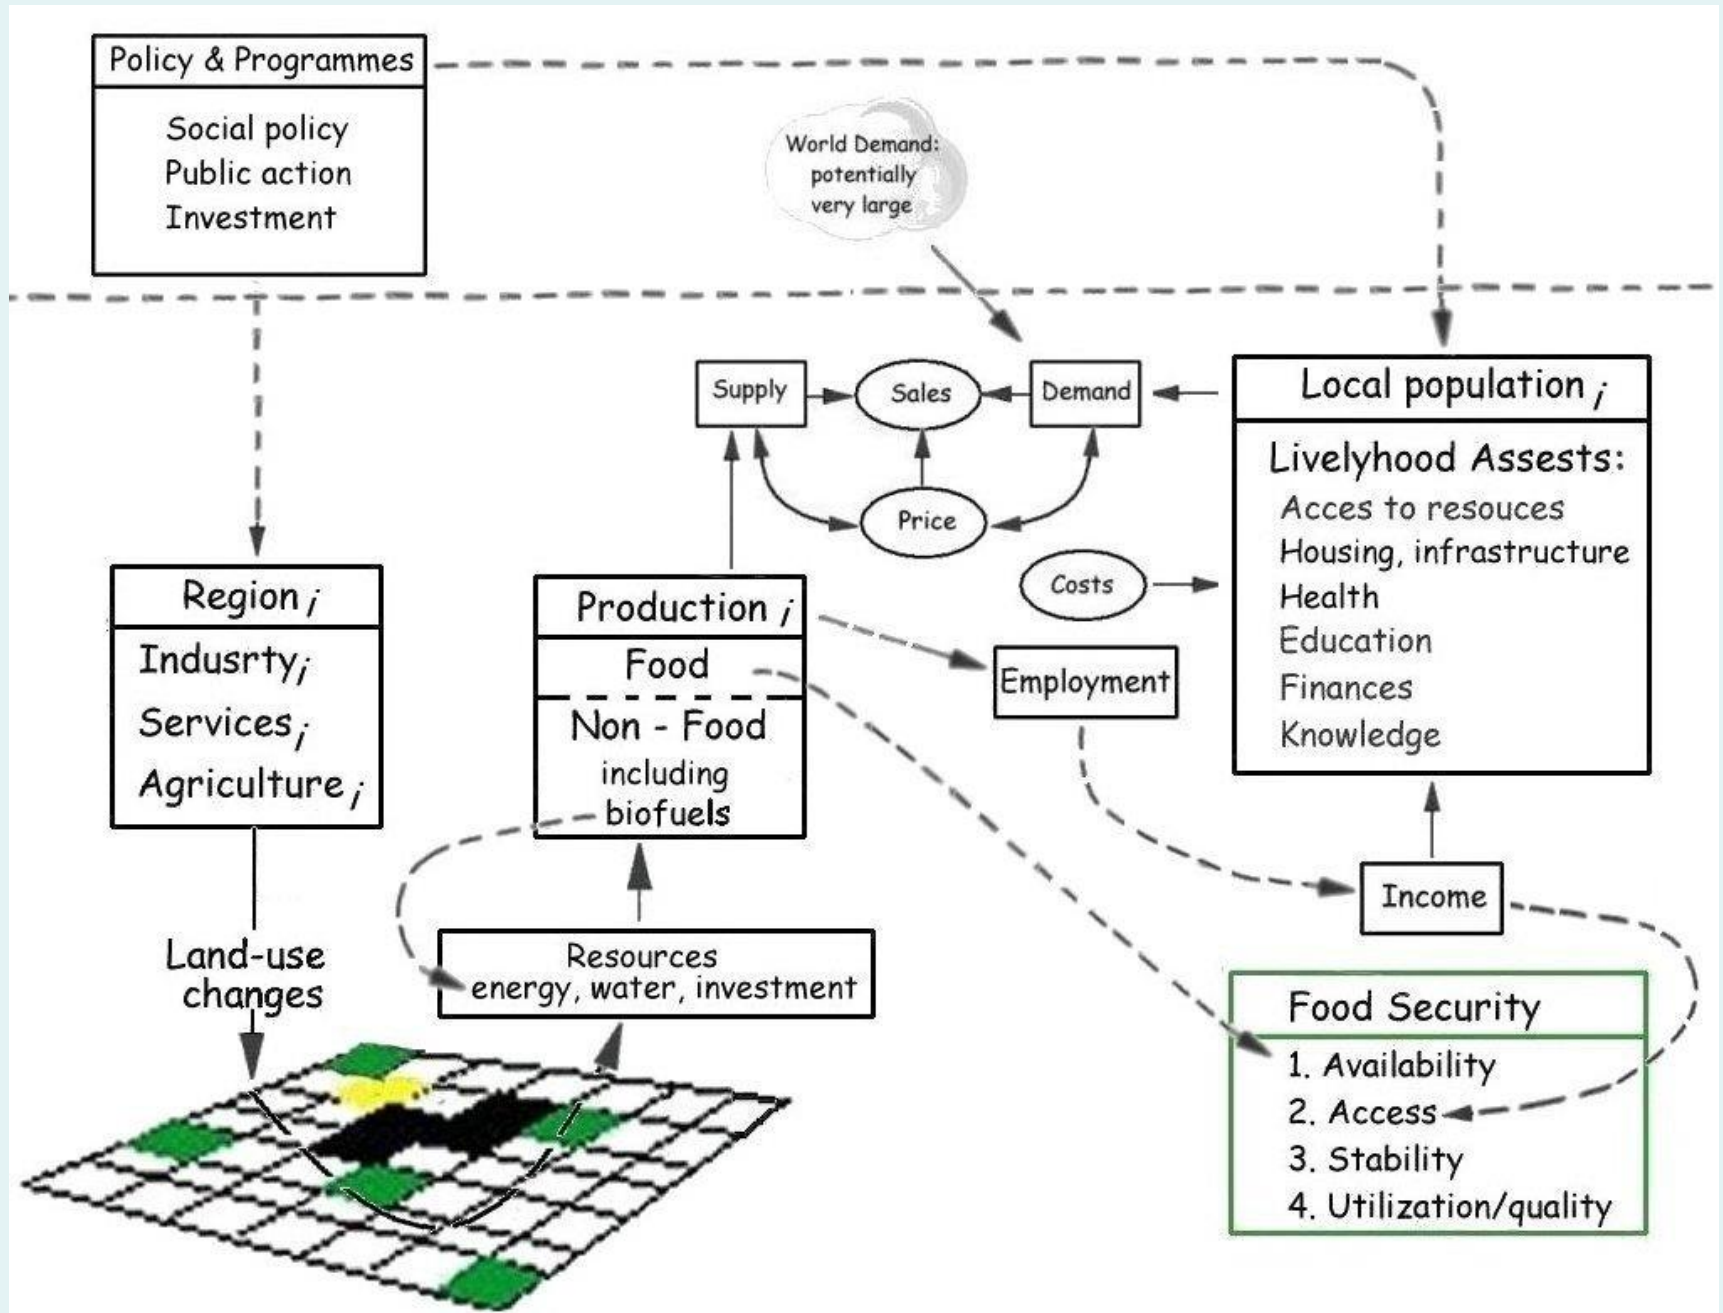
Policy & Programmes

Social policy
Public action
Investment

World Demand: potentially very large

Supply

Sales

Demand

Price

Local population $_i$

Livelyhood Assests:
Acces to resouces
Housing, infrastructure
Health
Education
Finances
Knowledge

Costs

Region $_i$

Indusrty $_i$
Services $_i$
Agriculture $_i$

Production $_i$

Food

Non - Food including biofuels

Employment

Income

Land-use changes

Resources
energy, water, investment

Food Security

1. Availability
2. Access
3. Stability
4. Utilization/quality